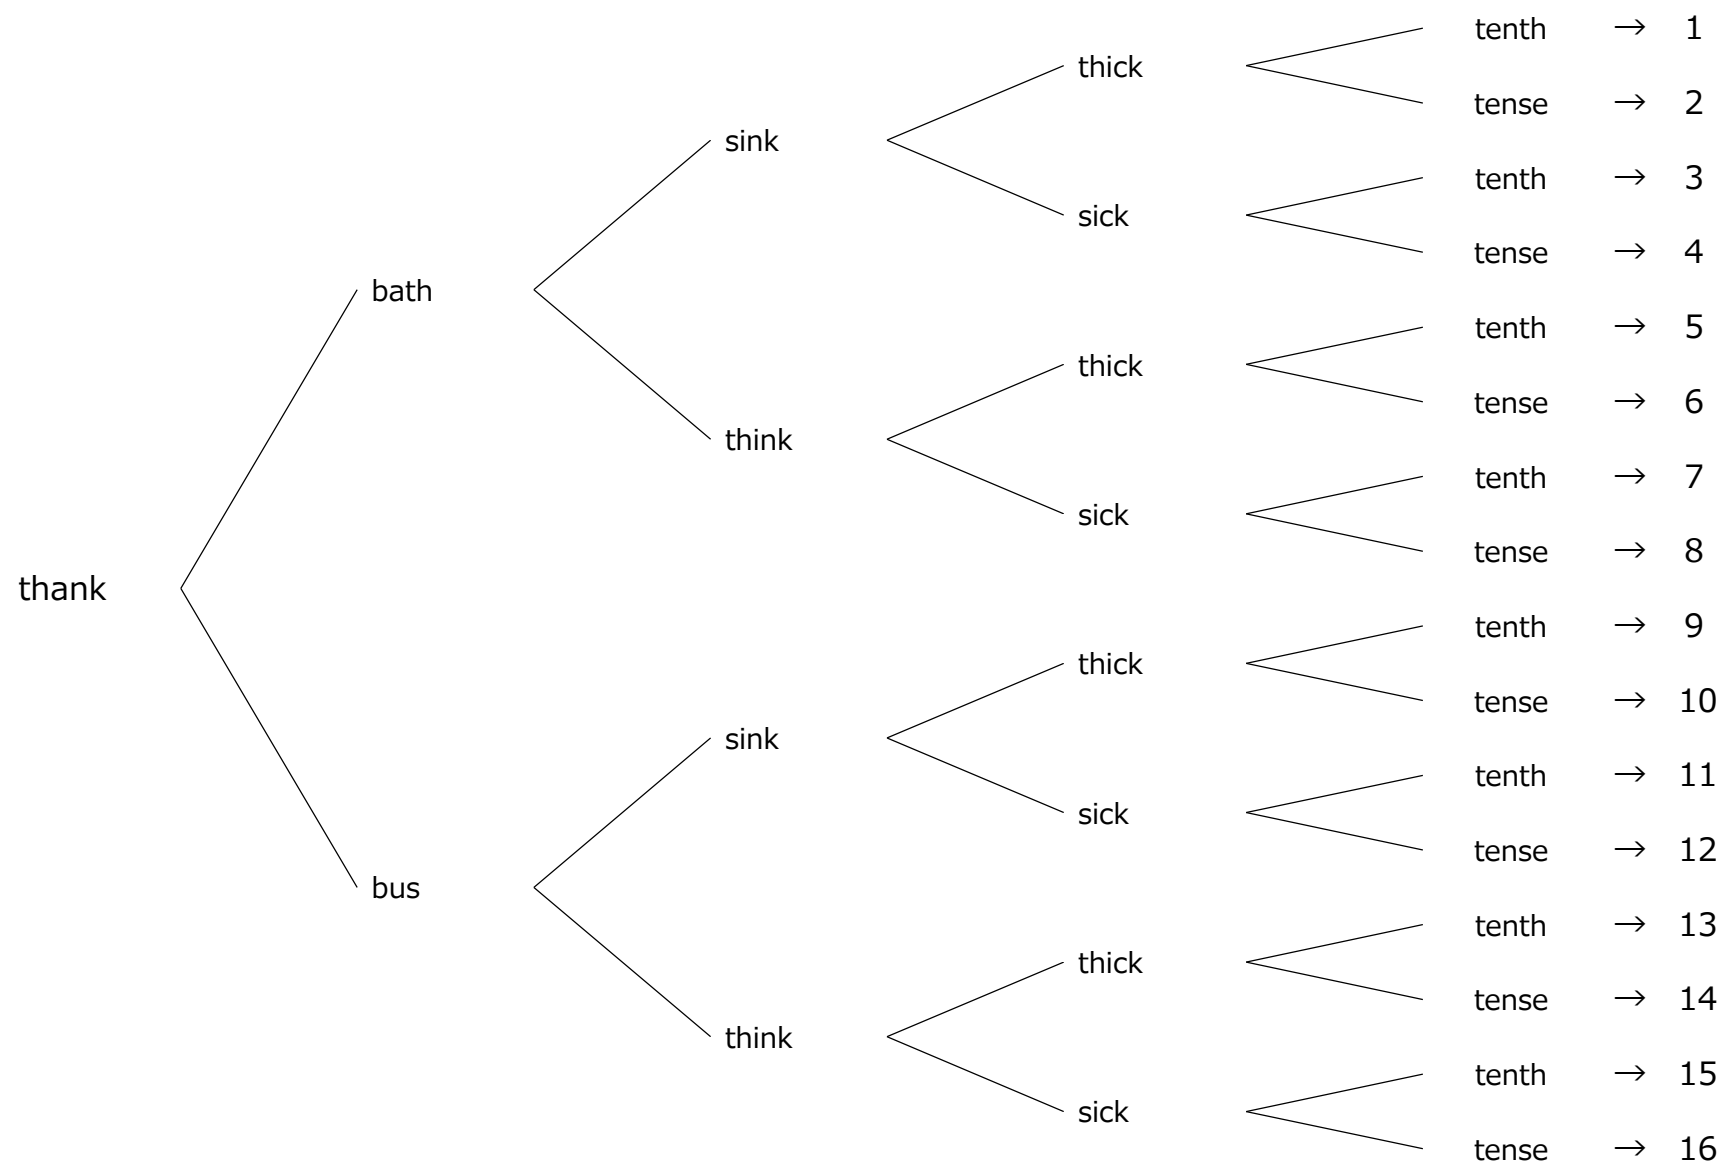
thank

bath

sink

thick

tenth → 1

tense → 2

sick

tenth → 3

tense → 4

think

thick

tenth → 5

tense → 6

sick

tenth → 7

tense → 8

bus

sink

thick

tenth → 9

tense → 10

sick

tenth → 11

tense → 12

think

thick

tenth → 13

tense → 14

sick

tenth → 15

tense → 16